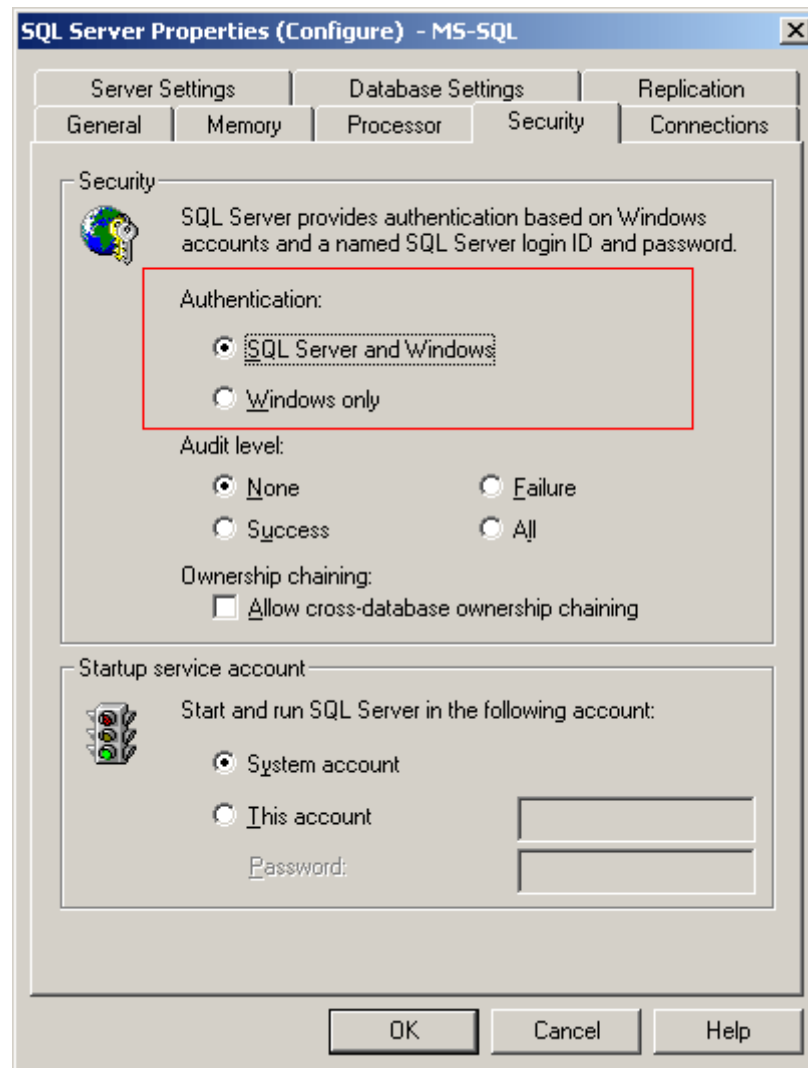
SQL Server Properties (Configure) - MS-SQL

X

Server Settings | Database Settings | Replication
General | Memory | Processor | Security | Connections

Security

SQL Server provides authentication based on Windows accounts and a named SQL Server login ID and password.

Authentication:

SQL Server and Windows

Windows only

Audit level:

None

Failure

Success

All

Ownership chaining:

Allow cross-database ownership chaining

Startup service account

Start and run SQL Server in the following account:

System account

This account

Password:

OK | Cancel | Help